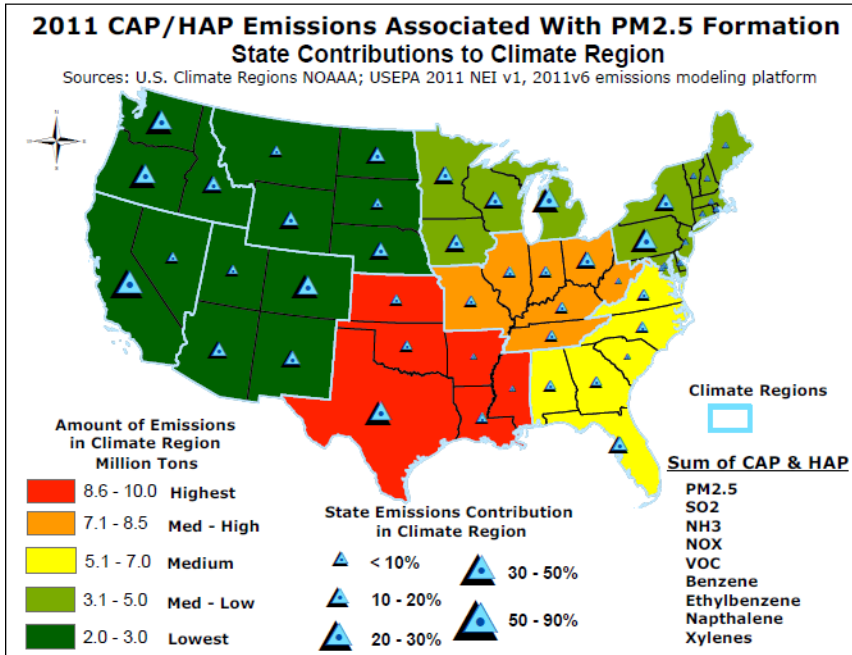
2011 CAP/HAP Emissions Associated With PM2.5 Formation
State Contributions to Climate Region
Sources: U.S. Climate Regions NOAA; USEPA 2011 NEI v1, 2011v6 emissions modeling platform

Climate Regions

Amount of Emissions in Climate Region Million Tons

| | |
|---|---|
| 8.6 - 10.0 | Highest |
| 7.1 - 8.5 | Med - High |
| 5.1 - 7.0 | Medium |
| 3.1 - 5.0 | Med - Low |
| 2.0 - 3.0 | Lowest |

State Emissions Contribution in Climate Region
< 10%
10 - 20%
20 - 30%
30 - 50%
50 - 90%

Sum of CAP & HAP
PM2.5
SO2
NH3
NOX
VOC
Benzene
Ethylbenzene
Napthalene
Xylenes